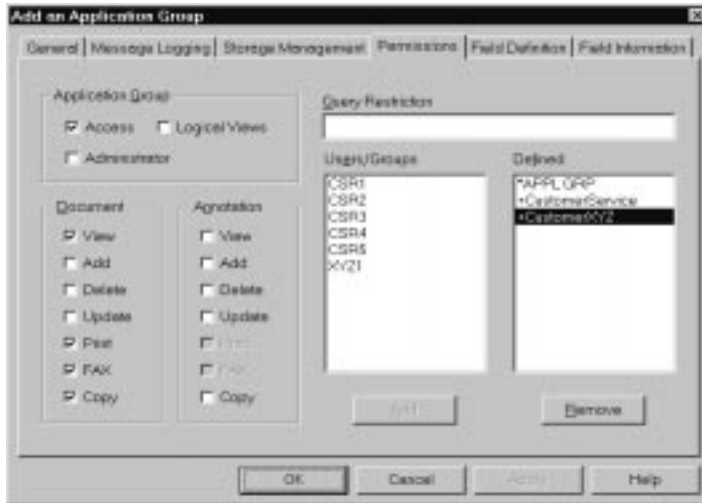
Add an Application Group

General | Message Logging | Storage Management | Permissions | Field Definition | Field Information

Application Group

Access

Logical Views

Administrator

Document

View

Add

Delete

Update

Print

FAX

Copy

Annotation

View

Add

Delete

Update

Print

FAX

Copy

Query Restriction

Users/Groups

CSR1
CSR2
CSR3
CSR4
CSR5
XYZ1

Defined

*APPL GRP
+CustomerService
+CustomerXYZ

Add

Remove

OK

Cancel

Apply

Help